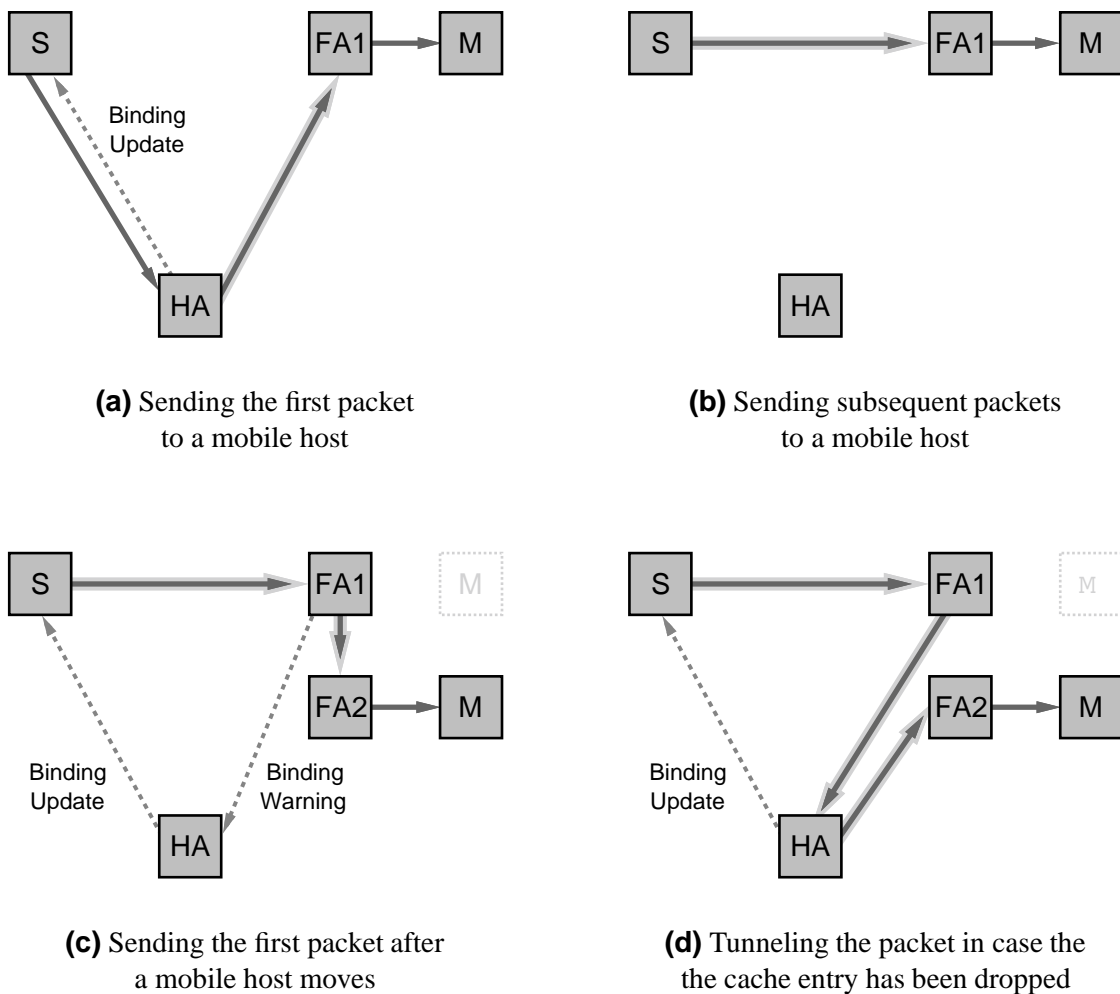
S

Binding Update

HA

FA1

M

**(a)** Sending the first packet to a mobile host

S

FA1

M

HA

**(b)** Sending subsequent packets to a mobile host

S

FA1

M

FA2

M

Binding Update

Binding Warning

HA

**(c)** Sending the first packet after a mobile host moves

S

FA1

M

FA2

M

Binding Update

HA

**(d)** Tunneling the packet in case the the cache entry has been dropped